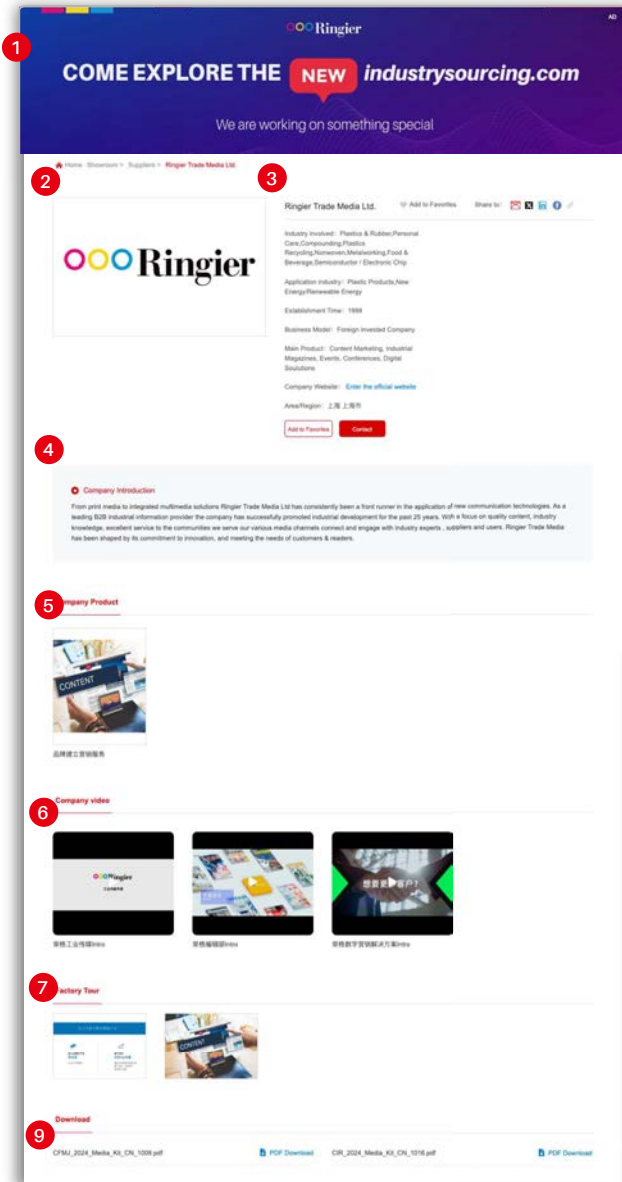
1

Ringier

AD

COME EXPLORE THE NEW industrysourcing.com

We are working on something special

Home Showroom > Suppliers > Ringier Trade Media Ltd.

2

3

Ringier

Ringier Trade Media Ltd.

Add to Favorites

Share to:

Industry involved: Plastics & Rubber,Personal Care,Compounding,Plastics Recycling,Nonwoven,Metalworking,Food & Beverage,Semiconductor / Electronic Chip

Application industry: Plastic Products,New Energy/Renewable Energy

Establishment Time: 1999

Business Model: Foreign Invested Company

Main Product: Content Marketing, Industrial Magazines, Events, Conferences, Digital Soulutions

Company Website: Enter the official website

Area/Region: 上海 上海市

Add to Favorites

Contact

4

Company Introduction

From print media to integrated multimedia solutions Ringier Trade Media Ltd has consistently been a front runner in the application of new communication technologies. As a leading B2B industrial information provider the company has successfully promoted industrial development for the past 25 years. With a focus on quality content, industry knowledge, excellent service to the communities we serve our various media channels connect and engage with industry experts , suppliers and users. Ringier Trade Media has been shaped by its commitment to innovation, and meeting the needs of customers & readers.

5 Company Product

CONTENT

品牌建立营销服务

6 Company video

Ringier

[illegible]

荣格工业传媒Intro

荣格编辑部Intro

荣格数字营销解决方案Intro

7 Factory Tour

CONTENT

Download

9

CFMJ_2024_Media_Kit_CN_1006.pdf

PDF Download

CIR_2024_Media_Kit_CN_1016.pdf

PDF Download